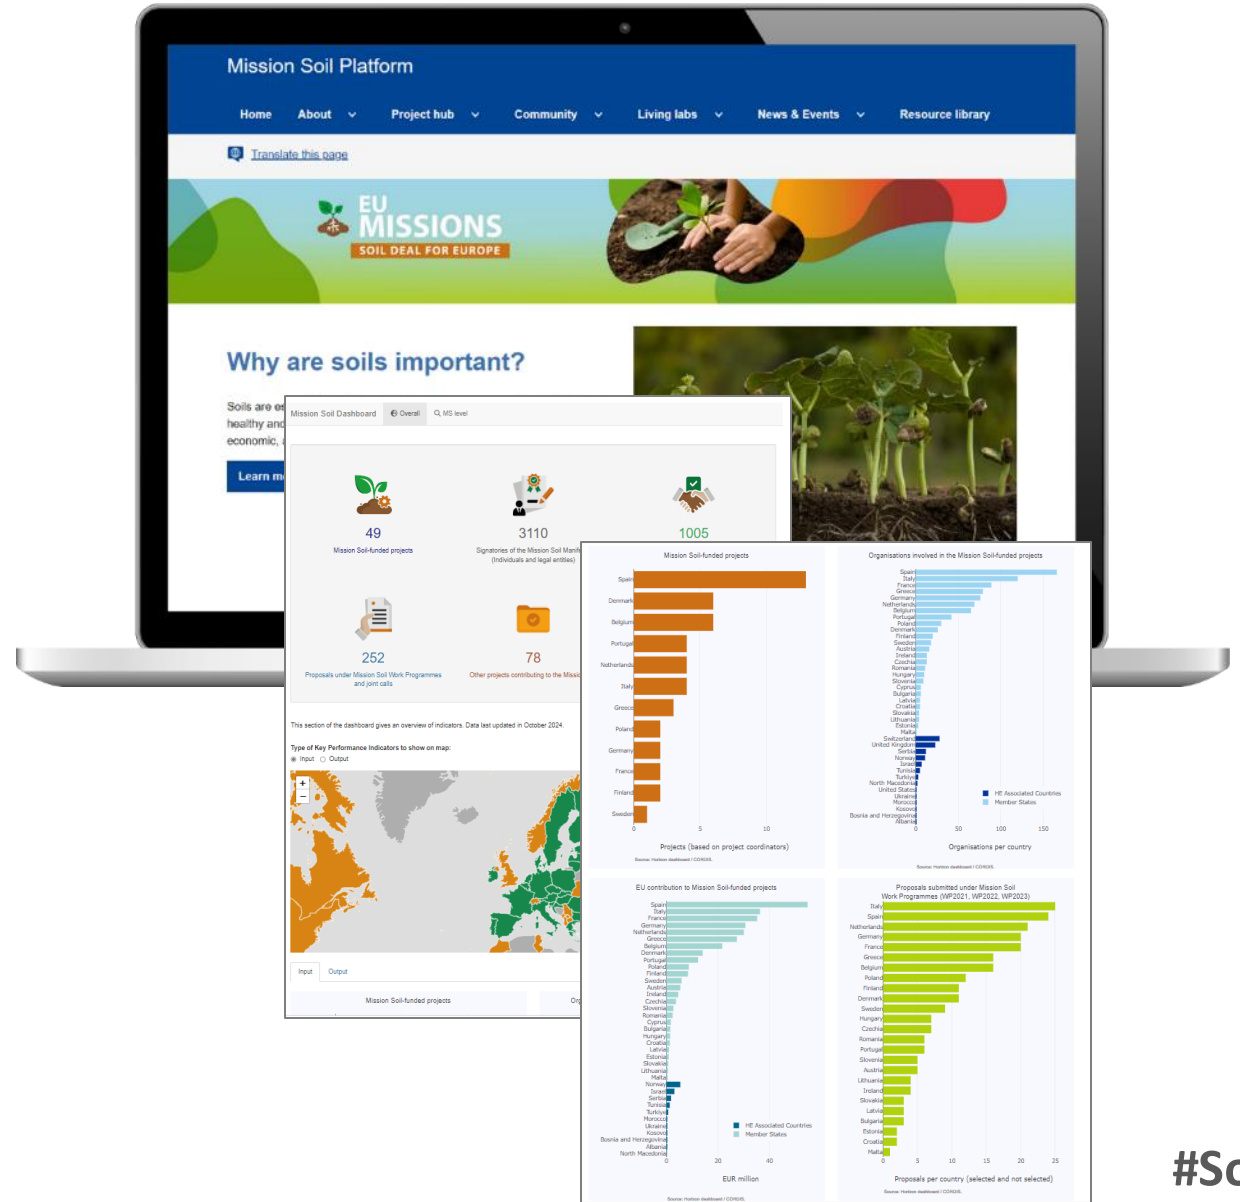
Mission Soil Platform

Home About Project hub Community Living labs News & Events Resource library

Translate this page

EU MISSIONS
SOIL DEAL FOR EUROPE

Why are soils important?

Soils are e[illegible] healthy and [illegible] economic, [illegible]

Learn m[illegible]

Mission Soil Dashboard Overall MS level

49
Mission Soil-funded projects

3110
Signatories of the Mission Soil Manif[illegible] (individuals and legal entities)

1005

252
Proposals under Mission Soil Work Programmes and joint calls

78
Other projects contributing to the Missi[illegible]

This section of the dashboard gives an overview of indicators. Data last updated in October 2024.

Type of Key Performance Indicators to show on map:
Input Output

Input Output

Mission Soil-funded projects

Mission Soil-funded projects

Spain
Denmark
Belgium
Portugal
Netherlands
Italy
Greece
Poland
Germany
France
Finland
Sweden

0 5 10

Projects (based on project coordinators)

Organisations involved in the Mission Soil-funded projects

Spain
Italy
France
Greece
Germany
Netherlands
Belgium
Portugal
Poland
Denmark
Finland
Sweden
Austria
Ireland
Czechia
Romania
Hungary
Slovenia
Cyprus
Bulgaria
Latvia
Croatia
Slovakia
Lithuania
Estonia
Malta
Switzerland
United Kingdom
Serbia
Norway
Israel
Turkiye
Tunisia
North Macedonia
United States
Ukraine
Morocco
Kosovo
Bosnia and Herzegovina
Albania

HE Associated Countries
Member States

0 50 100 150

Organisations per country

EU contribution to Mission Soil-funded projects

Spain
Italy
France
Germany
Netherlands
Greece
Belgium
Denmark
Portugal
Poland
Finland
Sweden
Austria
Ireland
Czechia
Slovenia
Romania
Cyprus
Bulgaria
Hungary
Croatia
Latvia
Estonia
Slovakia
Lithuania
Malta
Norway
Israel
Serbia
Tunisia
Turkiye
Morocco
Ukraine
Kosovo
Bosnia and Herzegovina
Albania
North Macedonia

HE Associated Countries
Member States

0 20 40

EUR million

Proposals submitted under Mission Soil Work Programmes (WP2021, WP2022, WP2023)

Italy
Spain
Netherlands
Germany
France
Greece
Belgium
Poland
Finland
Denmark
Sweden
Hungary
Czechia
Romania
Portugal
Slovenia
Austria
Lithuania
Ireland
Slovakia
Latvia
Bulgaria
Estonia
Croatia
Malta

0 5 10 15 20 25

Proposals per country (selected and not selected)

#Sc